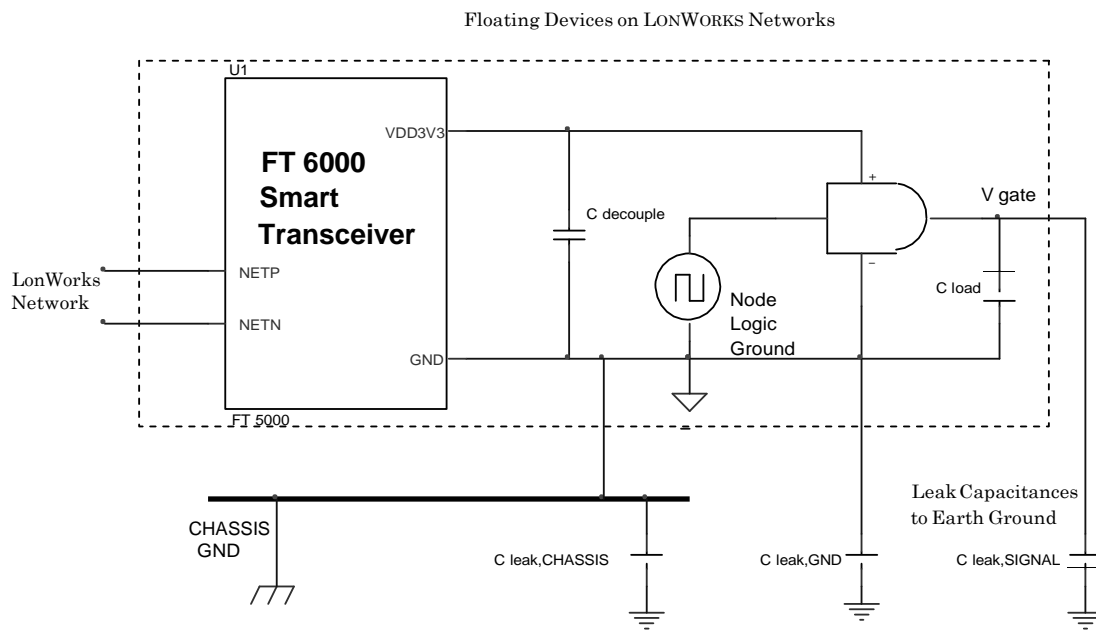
Floating Devices on LONWORKS Networks

U1

FT 6000 Smart Transceiver

VDD3V3

NETP

NETN

GND

FT 5000

LonWorks Network

C decouple

Node Logic Ground

V gate

+

−

C load

CHASSIS GND

C leak,CHASSIS

C leak,GND

Leak Capacitances to Earth Ground

C leak,SIGNAL